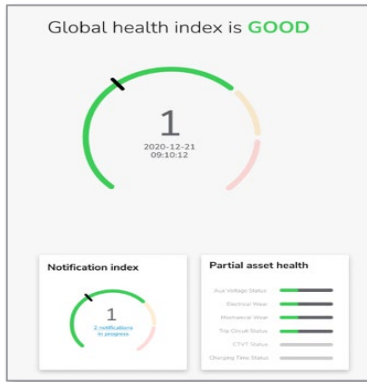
Global health index is GOOD

1
2020-12-21
09:10:12

Notification index

1
2 notifications in progress

Partial asset health

Aux Voltage Status
Electrical Wear
Mechanical Wear
Trip Circuit Status
CT/VT Status
Charging Time Status